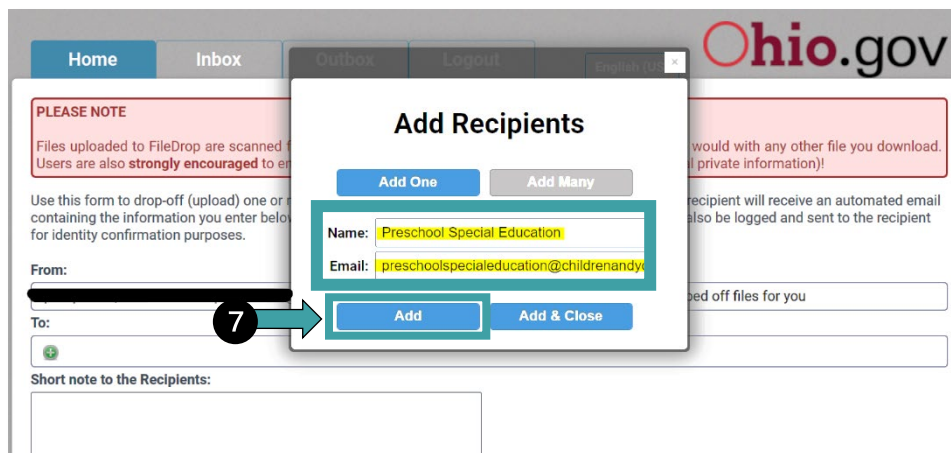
Home Inbox Outbox Logout

English (US ×

Ohio.gov

PLEASE NOTE

Files uploaded to FileDrop are scanned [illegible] would with any other file you download. Users are also **strongly encouraged** to en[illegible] private information)!

Use this form to drop-off (upload) one or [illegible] recipient will receive an automated email containing the information you enter below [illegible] also be logged and sent to the recipient for identity confirmation purposes.

From:

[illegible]ped off files for you

To:

Short note to the Recipients:

Add Recipients

Add One

Add Many

Name: Preschool Special Education

Email: preschoolspecialeducation@childrenandy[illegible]

7

Add

Add & Close